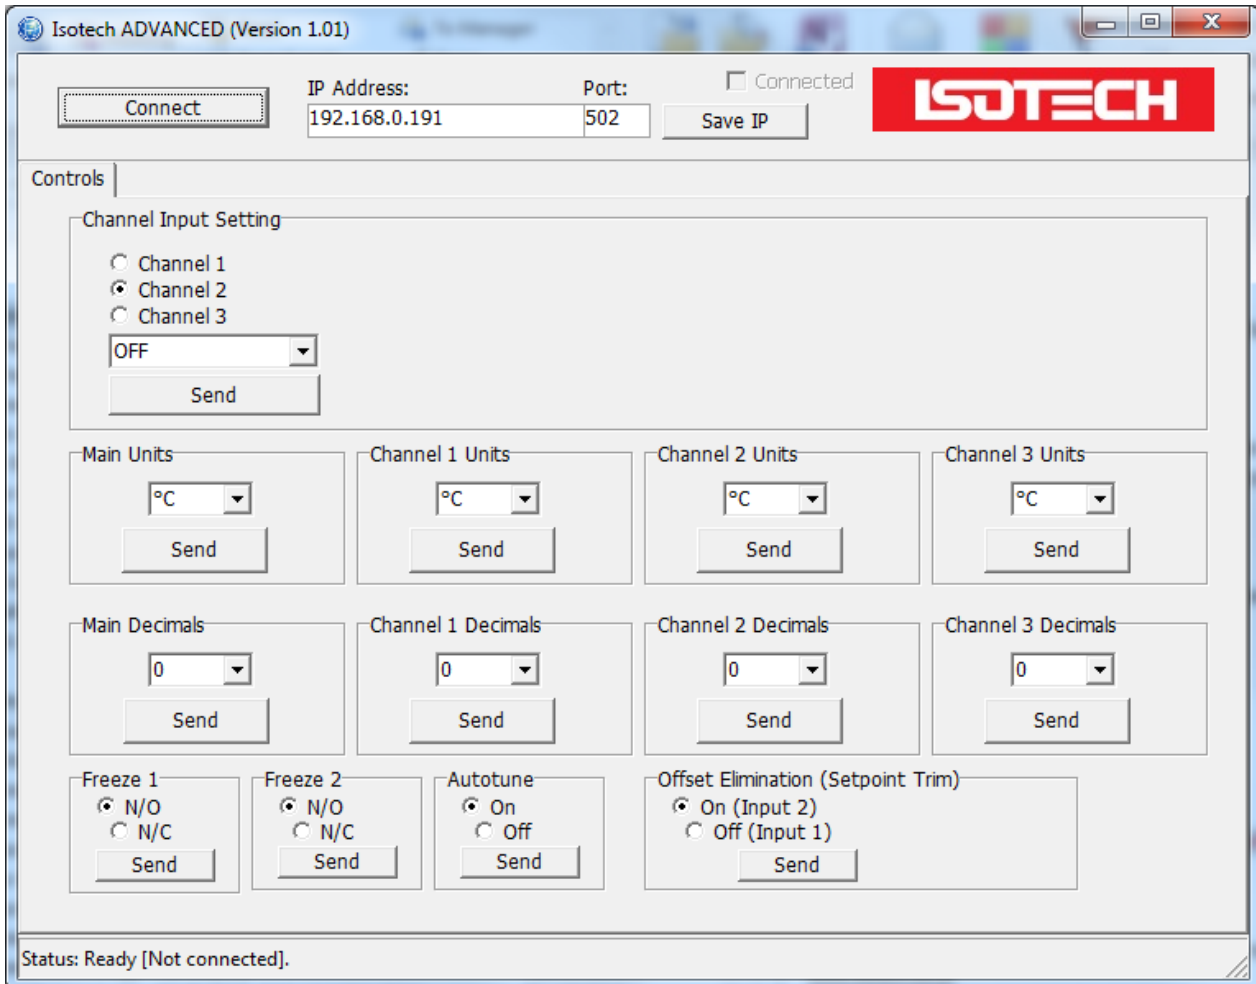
Isotech ADVANCED (Version 1.01)

Connect

IP Address:
192.168.0.191

Port:
502

Save IP

Connected

ISOTECH

Controls

Channel Input Setting
Channel 1
Channel 2
Channel 3
OFF
Send

Main Units
°C
Send

Channel 1 Units
°C
Send

Channel 2 Units
°C
Send

Channel 3 Units
°C
Send

Main Decimals
0
Send

Channel 1 Decimals
0
Send

Channel 2 Decimals
0
Send

Channel 3 Decimals
0
Send

Freeze 1
N/O
N/C
Send

Freeze 2
N/O
N/C
Send

Autotune
On
Off
Send

Offset Elimination (Setpoint Trim)
On (Input 2)
Off (Input 1)
Send

Status: Ready [Not connected].